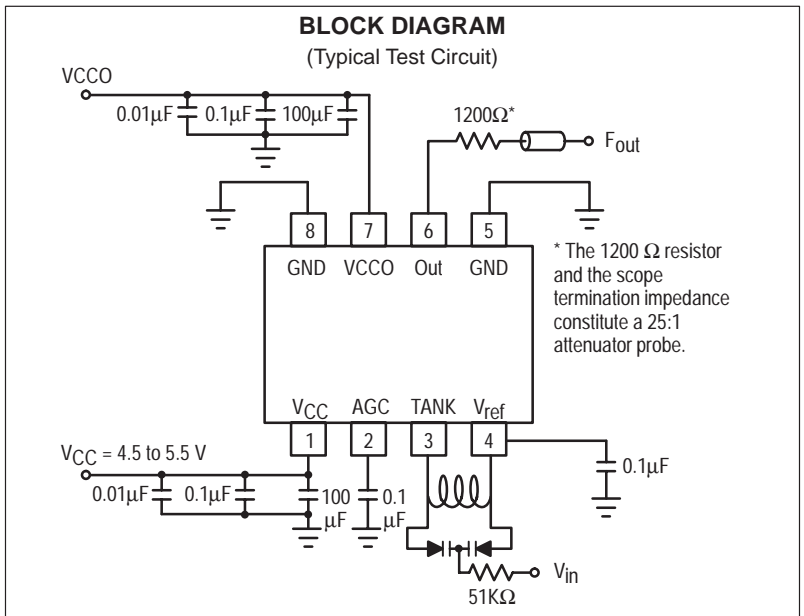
BLOCK DIAGRAM

(Typical Test Circuit)

VCCO

0.01μF

0.1μF

100μF

1200Ω*

$F_{out}$

8

7

6

5

GND

VCCO

Out

GND

* The 1200 Ω resistor and the scope termination impedance constitute a 25:1 attenuator probe.

$V_{CC}$

AGC

TANK

$V_{ref}$

1

2

3

4

$V_{CC}$ = 4.5 to 5.5 V

0.01μF

0.1μF

100 μF

0.1 μF

0.1μF

$V_{in}$

51KΩ